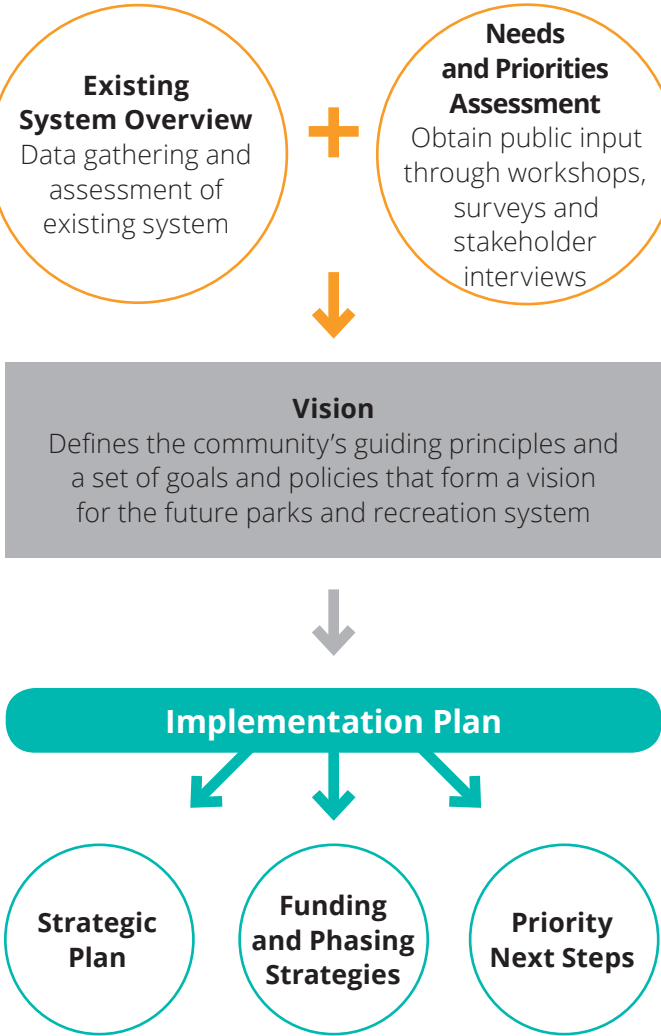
Existing System Overview
Data gathering and assessment of existing system

+

Needs and Priorities Assessment
Obtain public input through workshops, surveys and stakeholder interviews

Vision
Defines the community's guiding principles and a set of goals and policies that form a vision for the future parks and recreation system

Implementation Plan

Strategic Plan

Funding and Phasing Strategies

Priority Next Steps